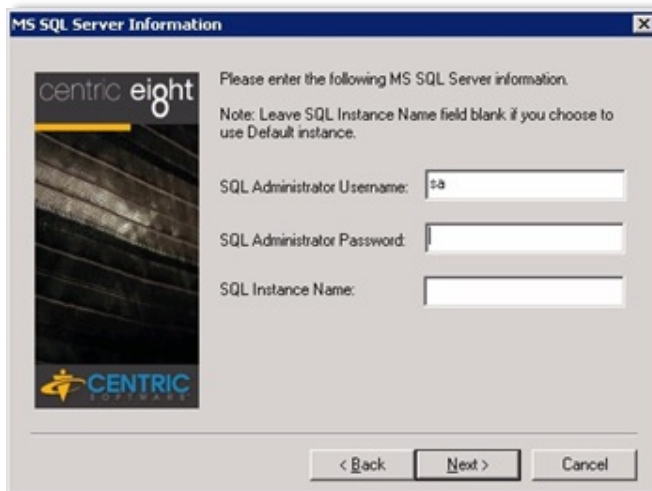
MS SQL Server Information

centric eight

CENTRIC
SOFTWARE

Please enter the following MS SQL Server information.

Note: Leave SQL Instance Name field blank if you choose to use Default instance.

SQL Administrator Username: sa

SQL Administrator Password:

SQL Instance Name:

< Back Next > Cancel